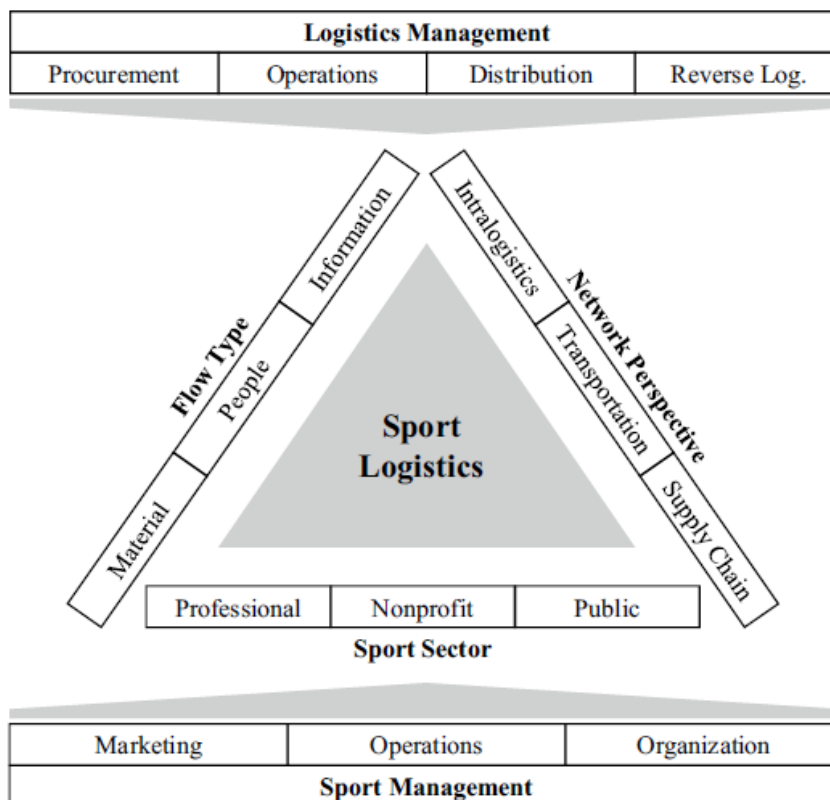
Logistics Management

| Procurement | Operations | Distribution | Reverse Log. |
|---|---|---|---|

Flow Type
Material
People
Information

Network Perspective
Intralogistics
Transportation
Supply Chain

Sport Logistics

| Professional | Nonprofit | Public |
|---|---|---|

Sport Sector

| Marketing | Operations | Organization |
|---|---|---|

Sport Management